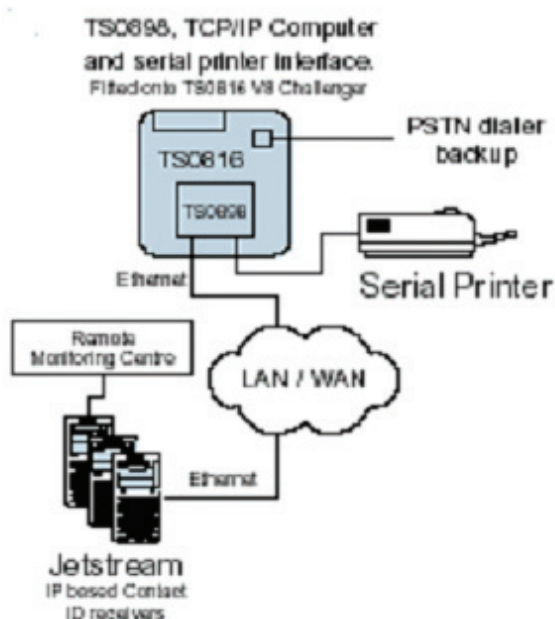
TS0898, TCP/IP Computer and serial printer interface.
Fitted onto TS0816 V8 Challenger

TS0816

TS0898

PSTN dialer backup

Serial Printer

Ethernet

Remote Monitoring Centre

LAN / WAN

Ethernet

Jetstream
IP based Contact ID receivers